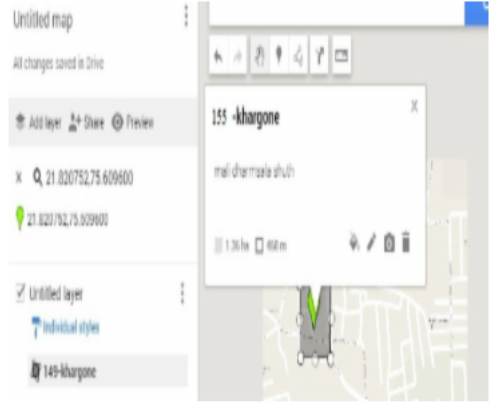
Untitled map

All changes saved in Drive

Add layer Share Preview

× 21.820752,75.609600

21.820752,75.609600

Untitled layer

Individual styles

149-khargone

155 -khargone

×

mali dharmsala shuth

1.36 ha 468 m